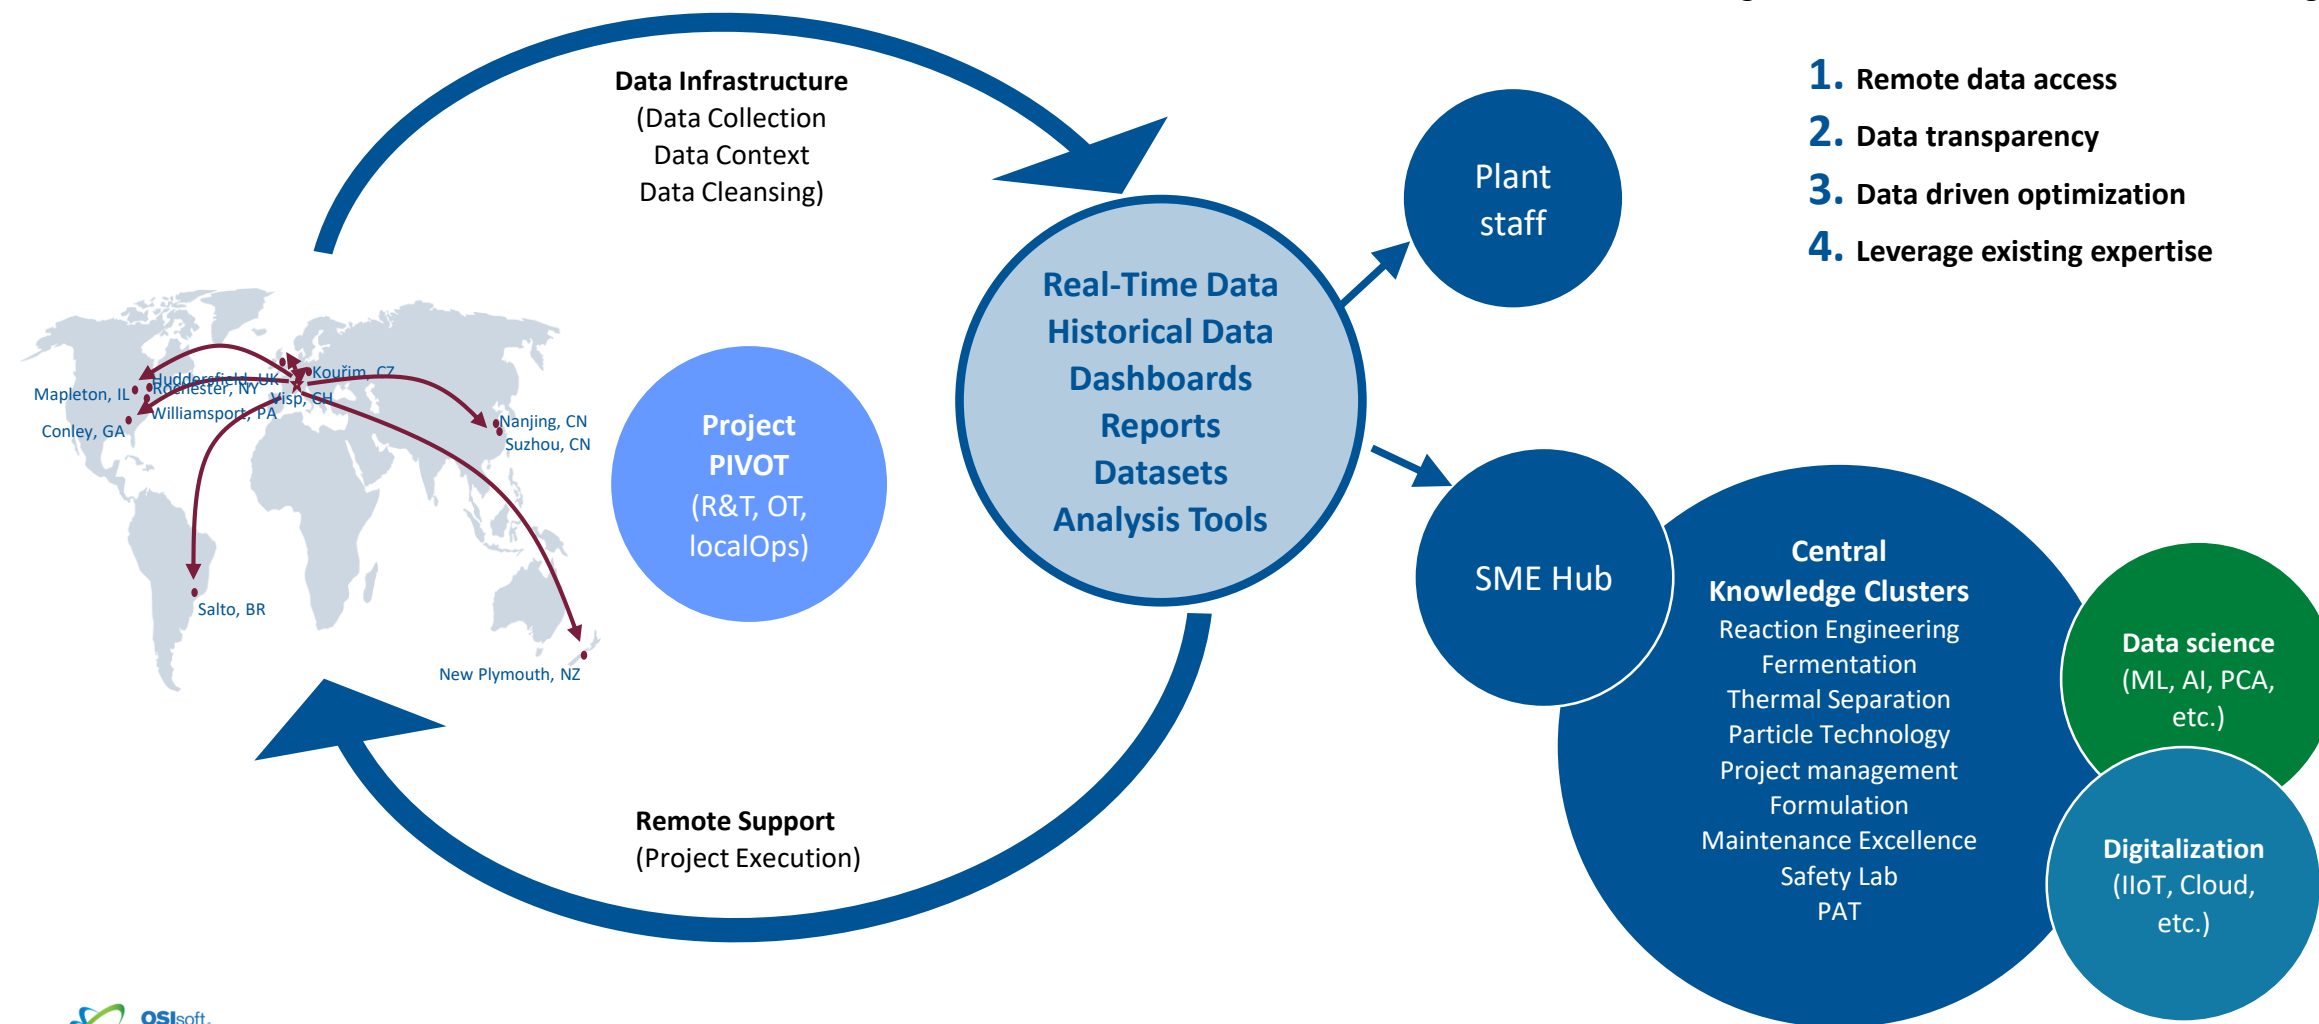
Data Infrastructure
(Data Collection
Data Context
Data Cleansing)

1. Remote data access
2. Data transparency
3. Data driven optimization
4. Leverage existing expertise

Plant staff

Mapleton, IL
Huddersfield, UK
Rochester, NY
Williamsport, PA
Conley, GA
Kouřim, CZ
Visp, CH
Nanjing, CN
Suzhou, CN
Salto, BR
New Plymouth, NZ

Project PIVOT
(R&T, OT, localOps)

Real-Time Data
Historical Data
Dashboards
Reports
Datasets
Analysis Tools

SME Hub

Central Knowledge Clusters
Reaction Engineering
Fermentation
Thermal Separation
Particle Technology
Project management
Formulation
Maintenance Excellence
Safety Lab
PAT

Data science
(ML, AI, PCA, etc.)

Digitalization
(IIoT, Cloud, etc.)

Remote Support
(Project Execution)

OSIsoft.